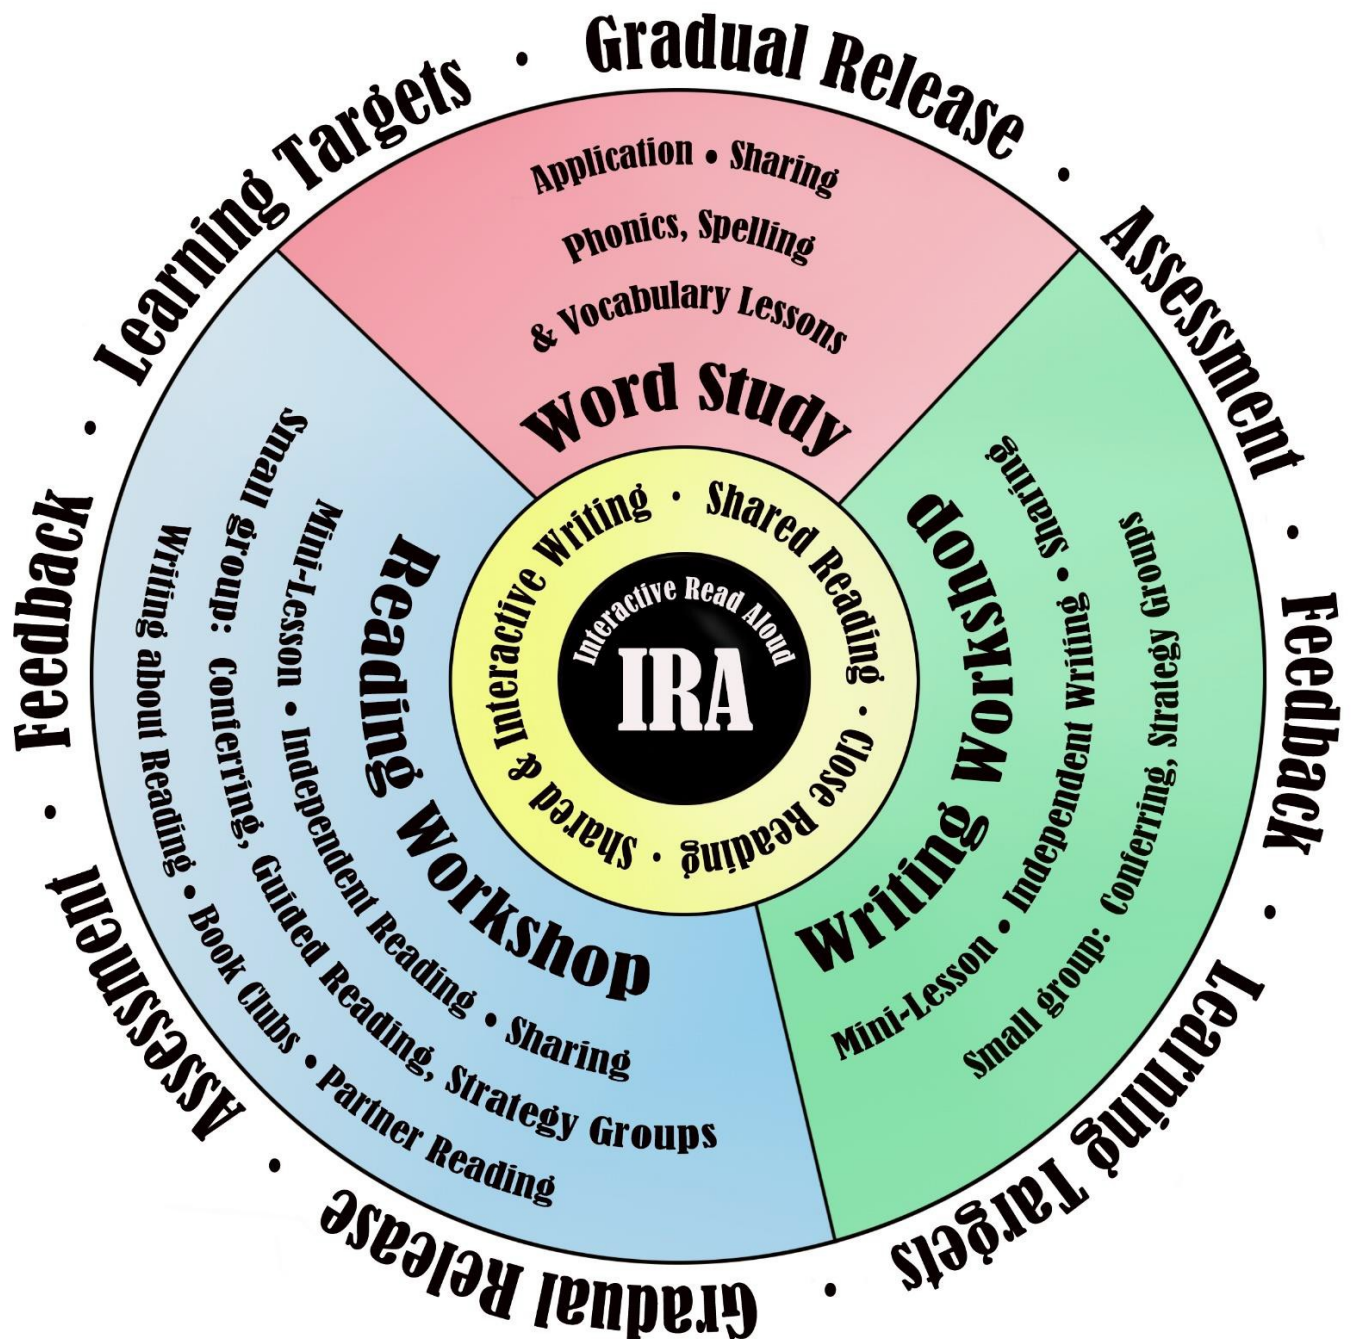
Learning Targets • Gradual Release • Assessment • Feedback • Learning Targets • Gradual Release • Assessment • Feedback •

Application • Sharing
Phonics, Spelling
& Vocabulary Lessons
Word Study

Reading Workshop
Mini-Lesson • Independent Reading • Sharing
Small group: Conferring, Guided Reading, Strategy Groups
Writing about Reading • Book Clubs • Partner Reading

Writing Workshop
Mini-Lesson • Independent Writing • Sharing
Small group: Conferring, Strategy Groups

Shared & Interactive Writing • Shared Reading • Close Reading •

Interactive Read Aloud
IRA